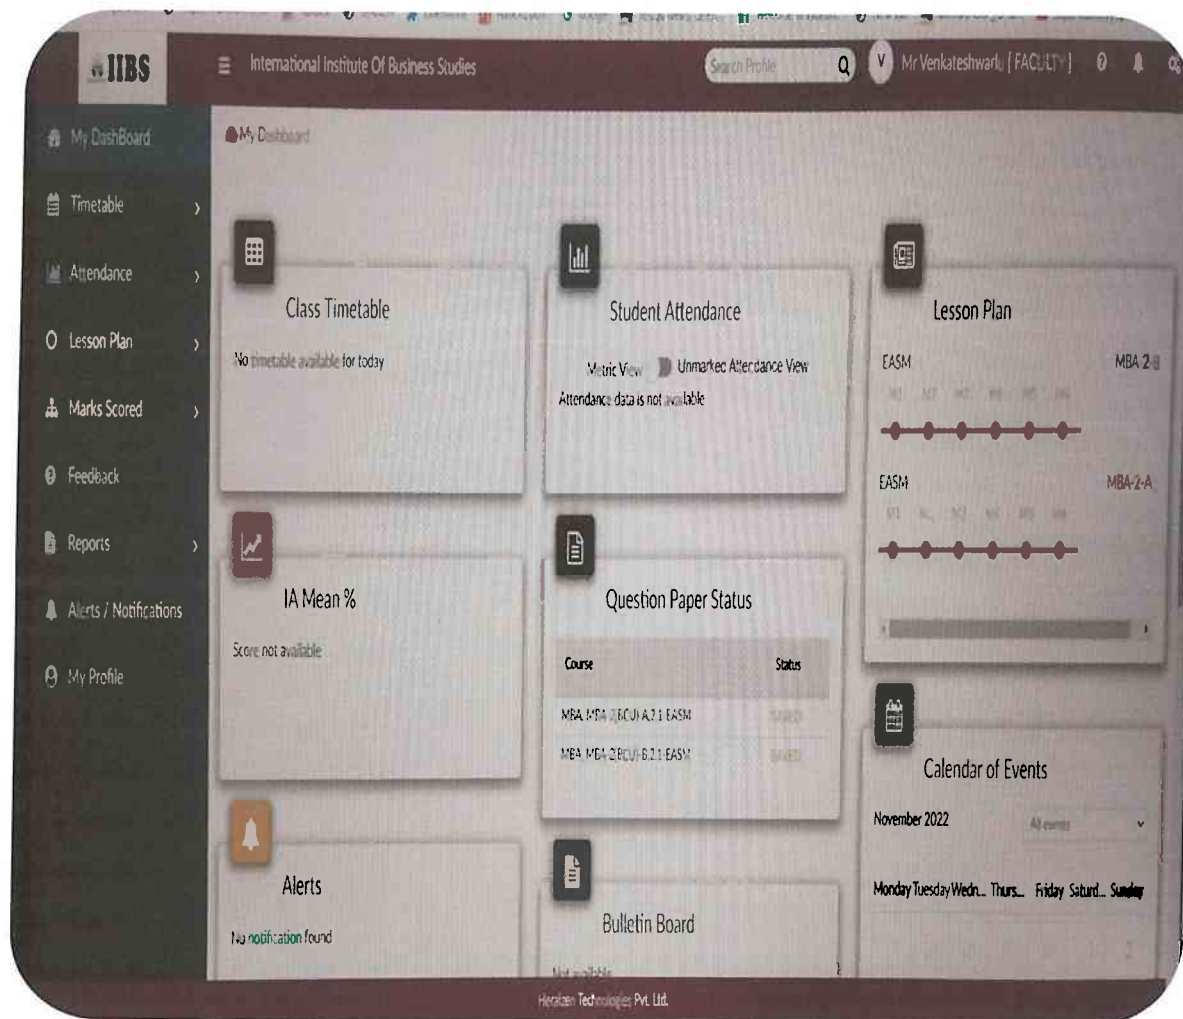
IIBS

International Institute Of Business Studies

Search Profile

V Mr Venkateshwarlu [FACULTY]

My DashBoard

Timetable

Attendance

Lesson Plan

Marks Scored

Feedback

Reports

Alerts / Notifications

My Profile

My Dashboard

Class Timetable

No timetable available for today

Student Attendance

Metric View Unmarked Attendance View

Attendance data is not available

Lesson Plan

EASM

MBA 2-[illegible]

EASM

MBA-2-A

IA Mean %

Score not available

Question Paper Status

| Course | Status |
|---|---|
| MBA MBA-2(BCU)-A 2.1 EASM | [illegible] |
| MBA MBA-2(BCU)-B 2.1 EASM | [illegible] |

Calendar of Events

November 2022

All events

Monday Tuesday Wedn... Thurs... Friday Saturd... Sunday

Alerts

No notification found

Bulletin Board

Not available

Heraizen Technologies Pvt. Ltd.